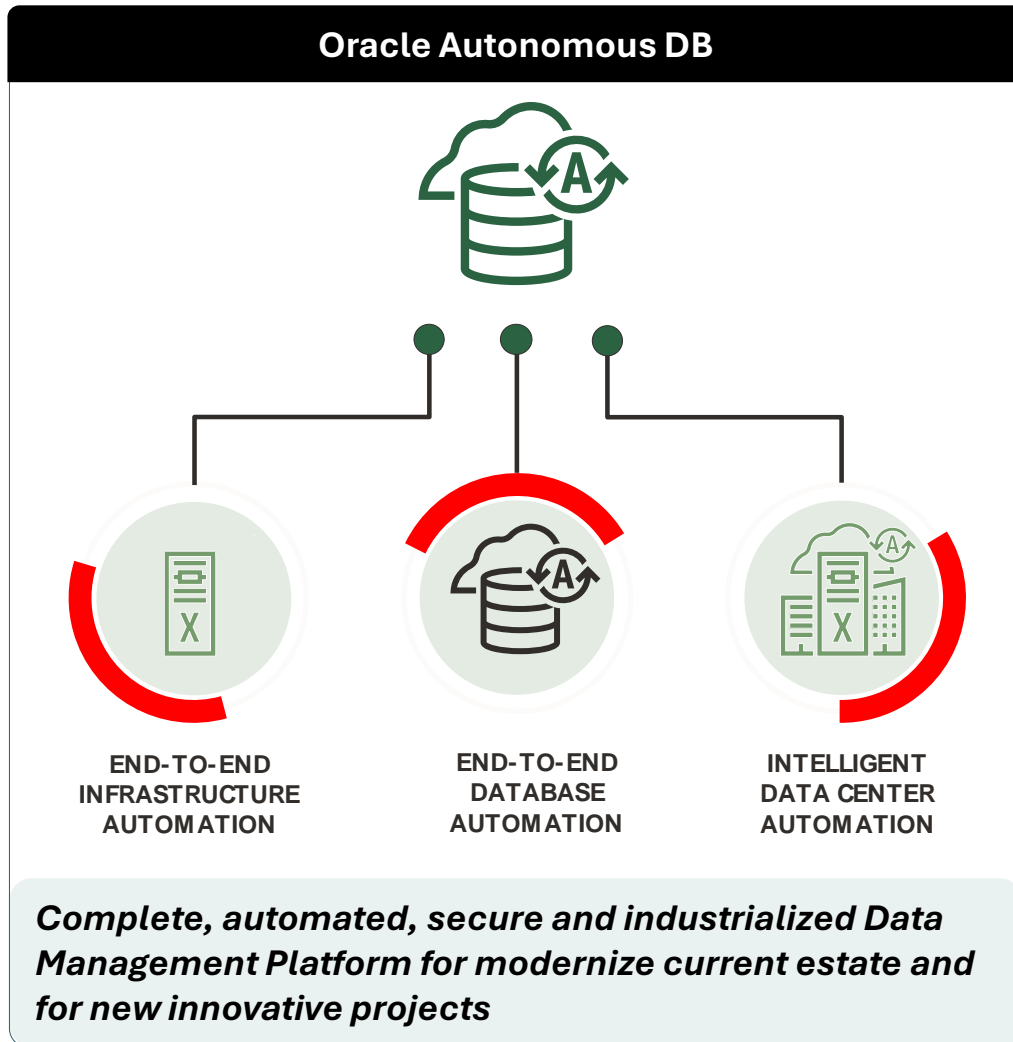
Oracle Autonomous DB

A

X

A

X

A

END-TO-END INFRASTRUCTURE AUTOMATION

END-TO-END DATABASE AUTOMATION

INTELLIGENT DATA CENTER AUTOMATION

Complete, automated, secure and industrialized Data Management Platform for modernize current estate and for new innovative projects